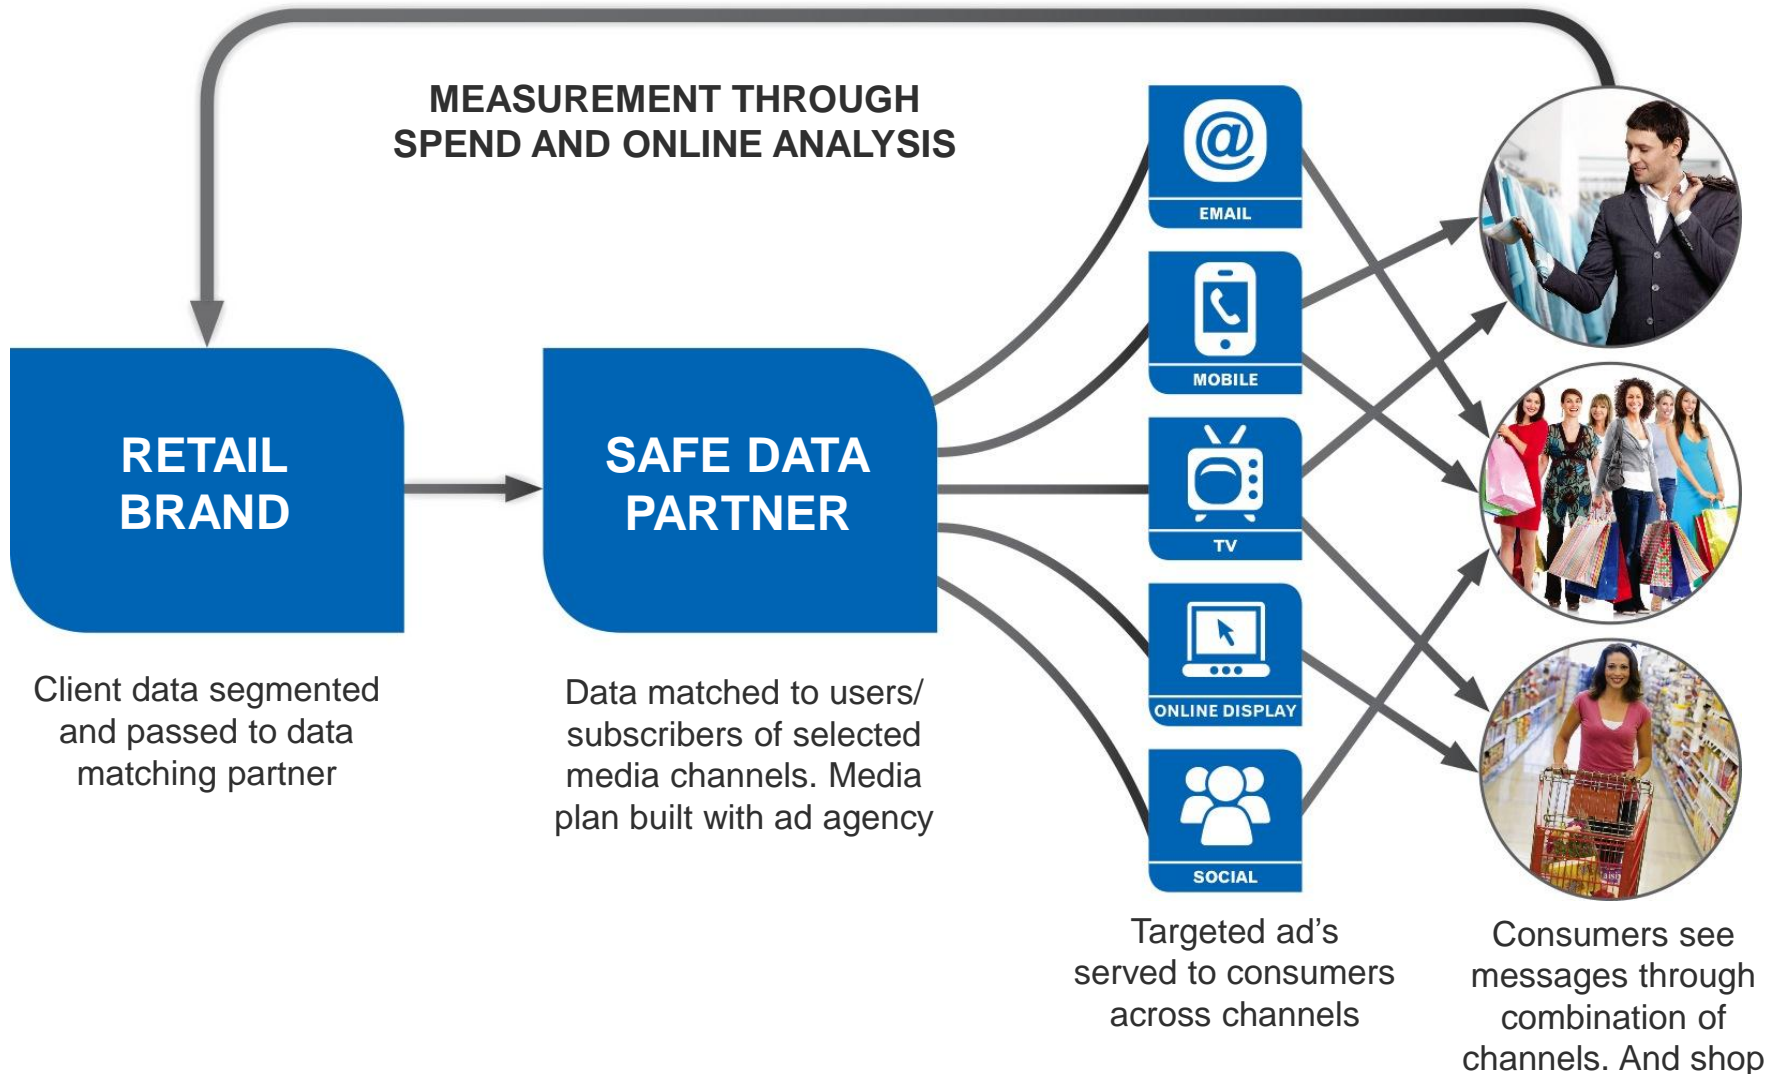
MEASUREMENT THROUGH SPEND AND ONLINE ANALYSIS

RETAIL BRAND

Client data segmented and passed to data matching partner

SAFE DATA PARTNER

Data matched to users/ subscribers of selected media channels. Media plan built with ad agency

EMAIL

MOBILE

TV

ONLINE DISPLAY

SOCIAL

Targeted ad's served to consumers across channels

Consumers see messages through combination of channels. And shop